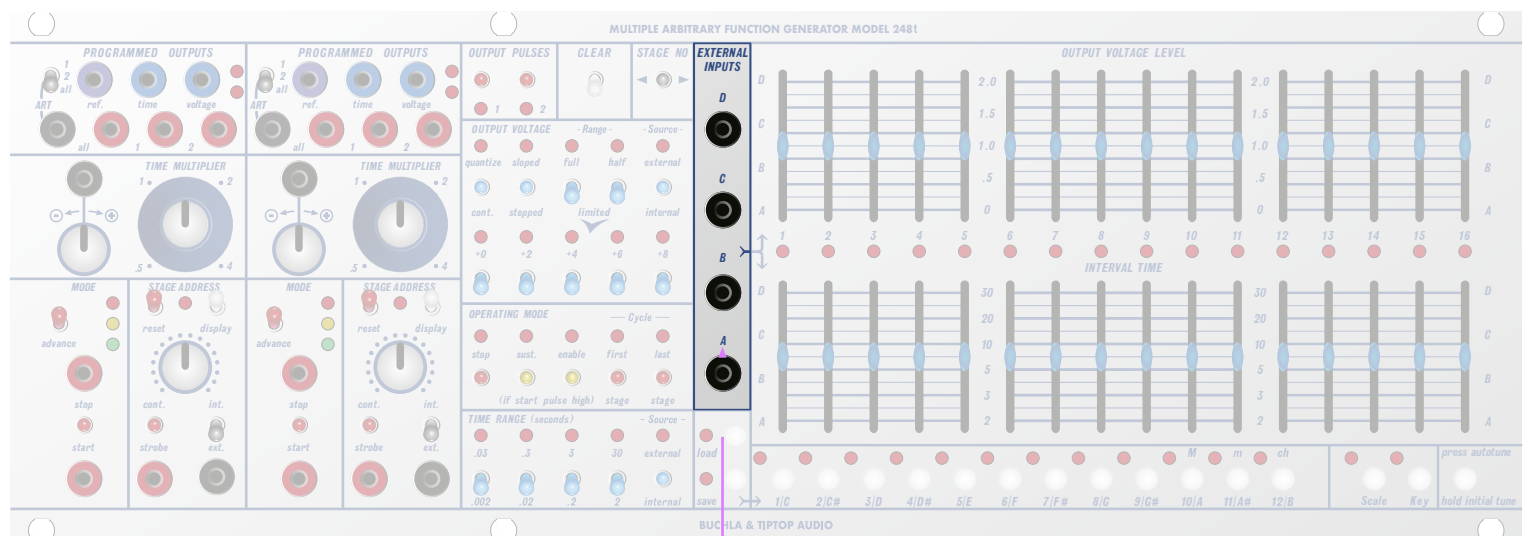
MULTIPLE ARBITRARY FUNCTION GENERATOR MODEL 248t

PROGRAMMED OUTPUTS
1 2 all
ART ref. time voltage
all 1 2

PROGRAMMED OUTPUTS
1 2 all
ART ref. time voltage
all 1 2

TIME MULTIPLIER
1 2
.5 4

TIME MULTIPLIER
1 2
.5 4

MODE
advance
stop
start

STAGE ADDRESS
reset display
cont. int.
strobe ext.

MODE
advance
stop
start

STAGE ADDRESS
reset display
cont. int.
strobe ext.

OUTPUT PULSES
1 2

CLEAR

STAGE NO

OUTPUT VOLTAGE - Range - - Source -
quantize sloped full half external
cont. stepped limited internal
+0 +2 +4 +6 +8

OPERATING MODE — Cycle —
stop sust. enable first last
(if start pulse high) stage stage

TIME RANGE (seconds) - Source -
.03 .3 3 30 external
.002 .02 .2 2 internal

EXTERNAL INPUTS
D
C
B
A

load
save

OUTPUT VOLTAGE LEVEL
D C B A
2.0 1.5 1.0 .5 0
2.0 1.5 1.0 .5 0
D C B A
1 2 3 4 5 6 7 8 9 10 11 12 13 14 15 16

INTERVAL TIME
D C B A
30 20 10 5 3 2
30 20 10 5 3 2
D C B A

M m ch
1/C 2/C# 3/D 4/D# 5/E 6/F 7/F# 8/G 9/G# 10/A 11/A# 12/B
Scale Key
press autotune
hold initial tune

BUCHLA & TIPTOP AUDIO